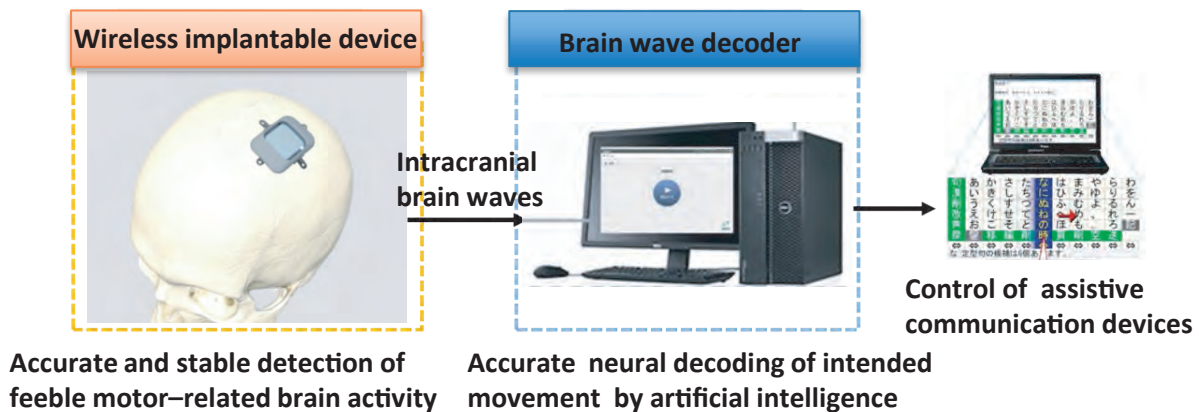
Wireless implantable device

Brain wave decoder

Intracranial brain waves

Control of assistive communication devices

Accurate and stable detection of feeble motor–related brain activity

Accurate neural decoding of intended movement by artificial intelligence